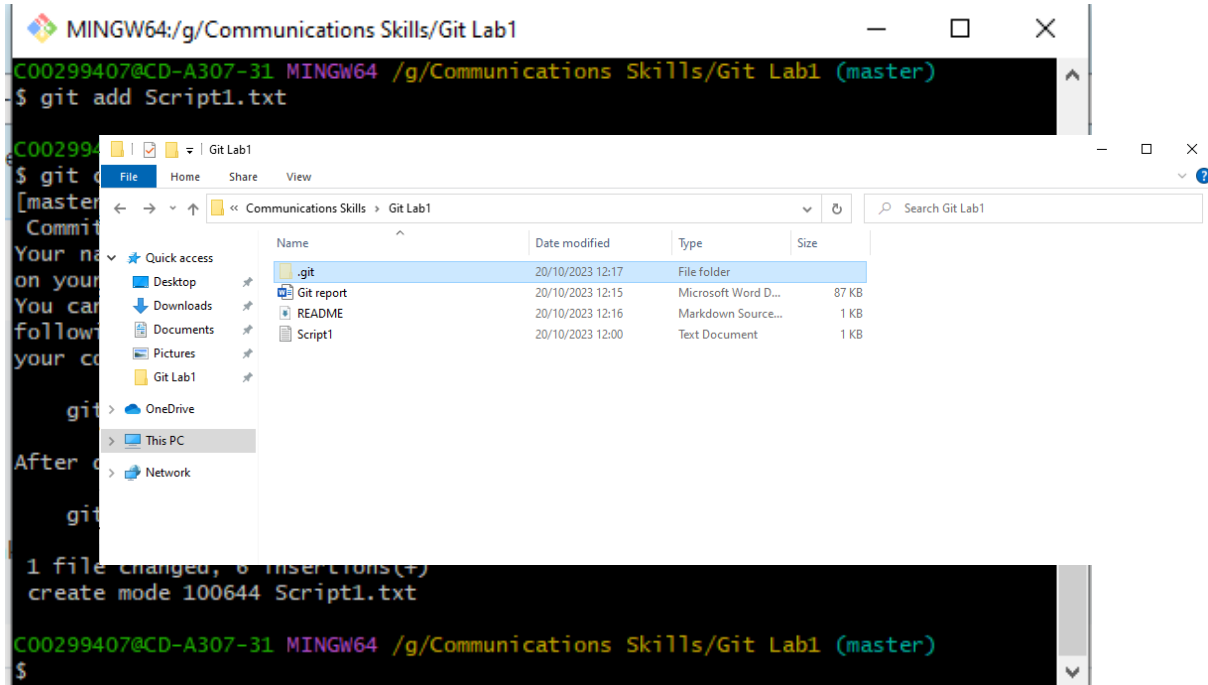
MINGW64:/g/Communications Skills/Git Lab1

C00299407@CD-A307-31 MINGW64 /g/Communications Skills/Git Lab1 (master)
$ git add Script1.txt

C00299
$ git c
[master
Commit
Your na
on your
You car
followi
your co

git

After c

git

1 file changed, 6 insertions(+)
create mode 100644 Script1.txt

C00299407@CD-A307-31 MINGW64 /g/Communications Skills/Git Lab1 (master)
$

Git Lab1

File Home Share View

« Communications Skills > Git Lab1

Search Git Lab1

Quick access
Desktop
Downloads
Documents
Pictures
Git Lab1
OneDrive
This PC
Network

| Name | Date modified | Type | Size |
|---|---|---|---|
| .git | 20/10/2023 12:17 | File folder | |
| Git report | 20/10/2023 12:15 | Microsoft Word D... | 87 KB |
| README | 20/10/2023 12:16 | Markdown Source... | 1 KB |
| Script1 | 20/10/2023 12:00 | Text Document | 1 KB |